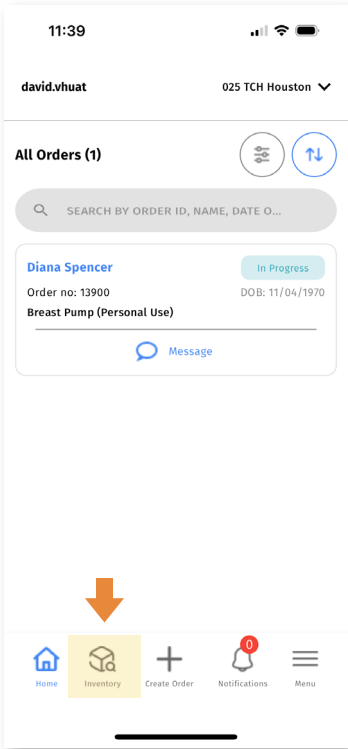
11:39

david.vhuat

025 TCH Houston

All Orders (1)

SEARCH BY ORDER ID, NAME, DATE O...

Diana Spencer

In Progress

Order no: 13900

DOB: 11/04/1970

Breast Pump (Personal Use)

Message

Home

Inventory

Create Order

0

Notifications

Menu